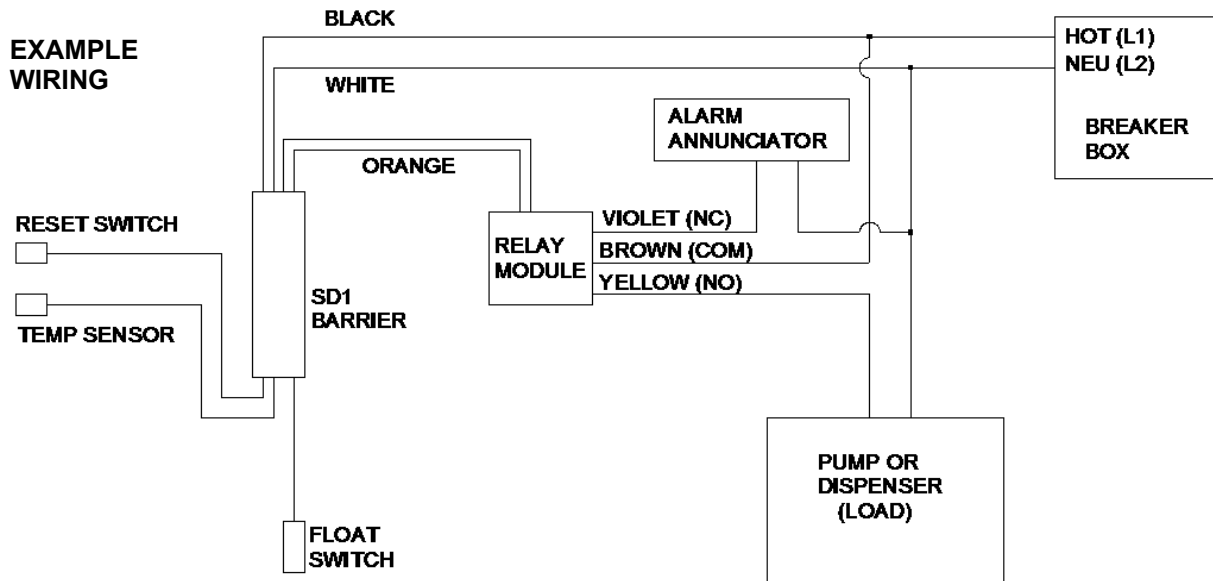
EXAMPLE WIRING

BLACK

WHITE

HOT (L1)
NEU (L2)

BREAKER BOX

ALARM ANNUNCIATOR

ORANGE

RESET SWITCH

TEMP SENSOR

SD1 BARRIER

RELAY MODULE

VIOLET (NC)
BROWN (COM)
YELLOW (NO)

PUMP OR DISPENSER (LOAD)

FLOAT SWITCH